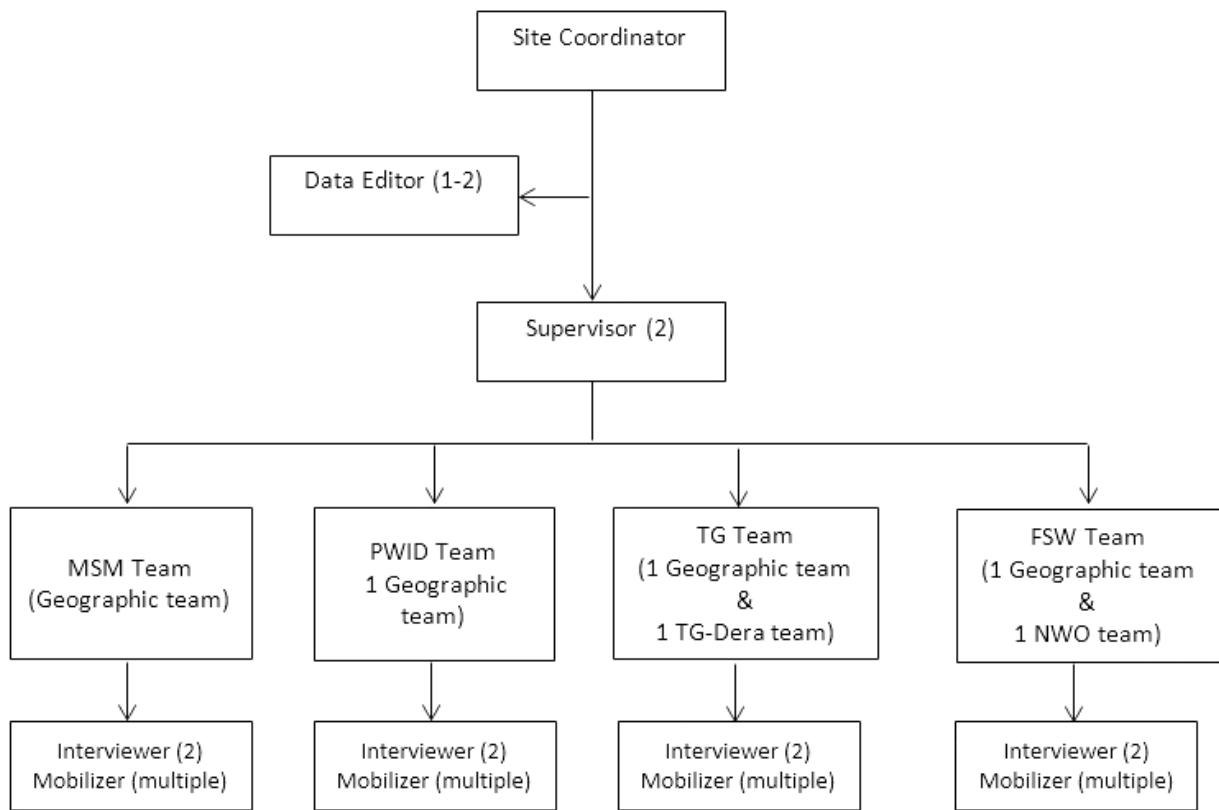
Site Coordinator

Data Editor (1-2)

Supervisor (2)

MSM Team
(Geographic team)

PWID Team
1 Geographic team)

TG Team
(1 Geographic team
&
1 TG-Dera team)

FSW Team
(1 Geographic team
&
1 NWO team)

Interviewer (2)
Mobilizer (multiple)

Interviewer (2)
Mobilizer (multiple)

Interviewer (2)
Mobilizer (multiple)

Interviewer (2)
Mobilizer (multiple)